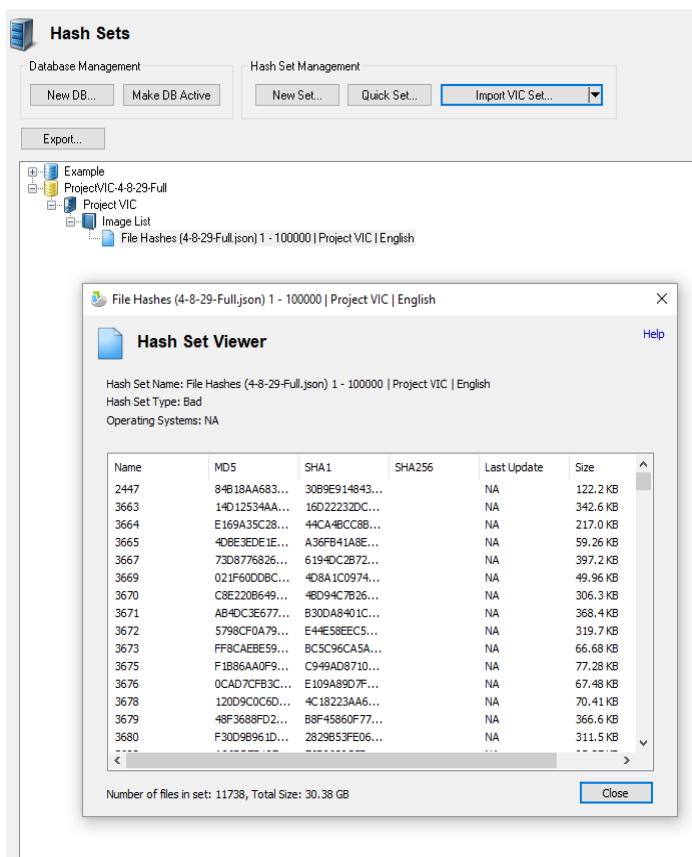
Hash Sets

Database Management
New DB... Make DB Active

Hash Set Management
New Set... Quick Set... Import VIC Set...

Export...

Example
ProjectVIC-4-8-29-Full
Project VIC
Image List
File Hashes (4-8-29-Full.json) 1 - 100000 | Project VIC | English

File Hashes (4-8-29-Full.json) 1 - 100000 | Project VIC | English

Hash Set Viewer

Help

Hash Set Name: File Hashes (4-8-29-Full.json) 1 - 100000 | Project VIC | English
Hash Set Type: Bad
Operating Systems: NA

| Name | MD5 | SHA1 | SHA256 | Last Update | Size |
|---|---|---|---|---|---|
| 2447 | 84B18AA683... | 30B9E914843... | | NA | 122.2 KB |
| 3663 | 14D12534AA... | 16D22232DC... | | NA | 342.6 KB |
| 3664 | E169A35C28... | 44CA4BCC8B... | | NA | 217.0 KB |
| 3665 | 4DBE3EDE1E... | A36FB41A8E... | | NA | 59.26 KB |
| 3667 | 73D8776826... | 6194DC2B72... | | NA | 397.2 KB |
| 3669 | 021F60DDBC... | 4D8A1C0974... | | NA | 49.96 KB |
| 3670 | C8E220B649... | 4BD94C7B26... | | NA | 306.3 KB |
| 3671 | AB4DC3E677... | B30DA8401C... | | NA | 368.4 KB |
| 3672 | 5798CF0A79... | E44E58EEC5... | | NA | 319.7 KB |
| 3673 | FF8CAEBE59... | BC5C96CA5A... | | NA | 66.68 KB |
| 3675 | F1B86AA0F9... | C949AD8710... | | NA | 77.28 KB |
| 3676 | 0CAD7CFB3C... | E109A89D7F... | | NA | 67.48 KB |
| 3678 | 120D9C0C6D... | 4C18223AA6... | | NA | 70.41 KB |
| 3679 | 48F3688FD2... | B8F45860F77... | | NA | 366.6 KB |
| 3680 | F30D9B961D... | 2829B53FE06... | | NA | 311.5 KB |

Number of files in set: 11738, Total Size: 30.38 GB

Close